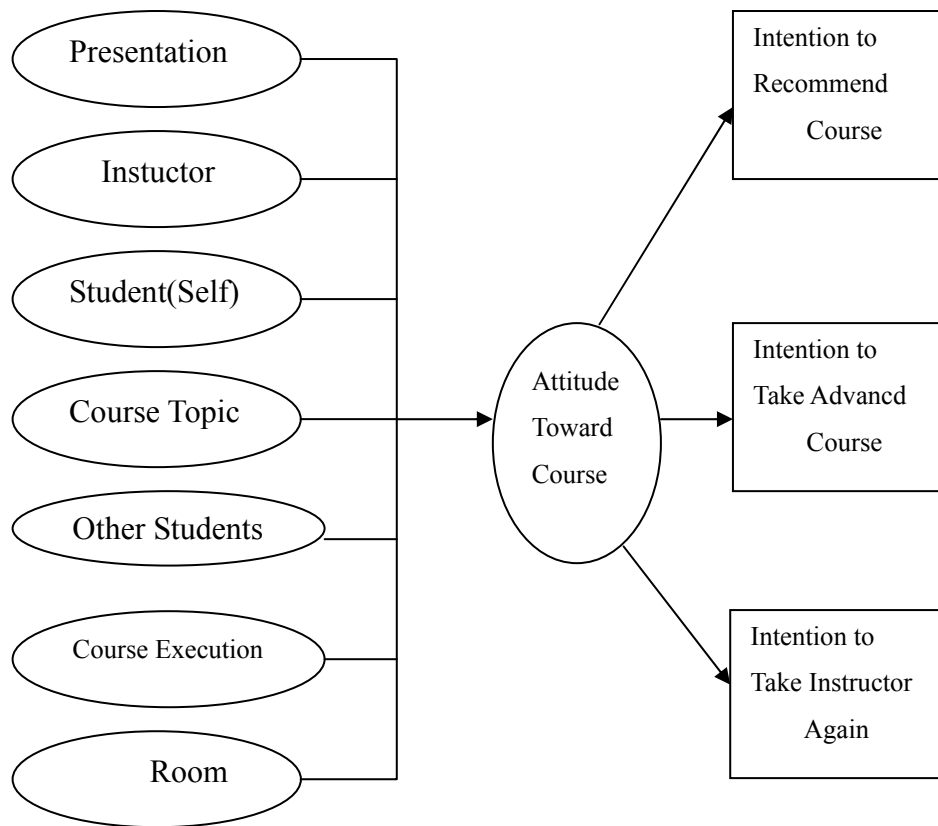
Presentation

Instuctor

Student(Self)

Course Topic

Other Students

Course Execution

Room

Attitude Toward Course

Intention to Recommend Course

Intention to Take Advancd Course

Intention to Take Instructor Again